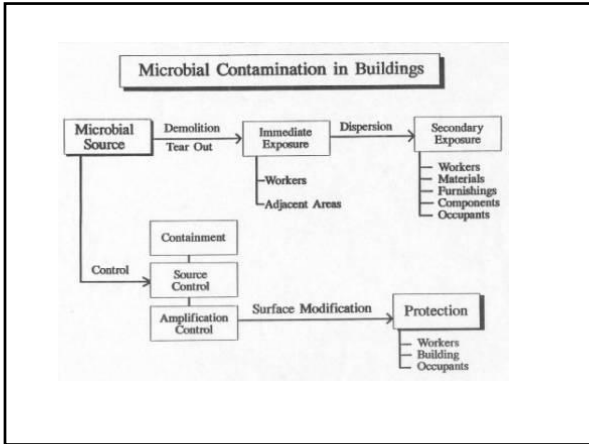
Microbial Contamination in Buildings

Microbial Source

Demolition

Tear Out

Immediate Exposure

Dispersion

Secondary Exposure

Workers

Adjacent Areas

Workers
Materials
Furnishings
Components
Occupants

Control

Containment

Source Control

Amplification Control

Surface Modification

Protection

Workers
Building
Occupants